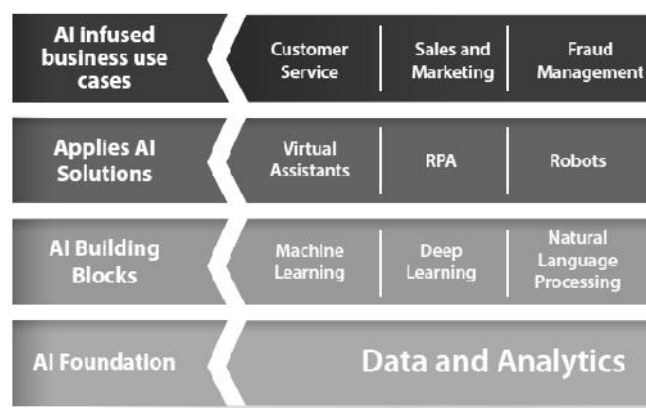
AI infused business use cases

Customer Service

Sales and Marketing

Fraud Management

Applies AI Solutions

Virtual Assistants

RPA

Robots

AI Building Blocks

Machine Learning

Deep Learning

Natural Language Processing

AI Foundation

Data and Analytics